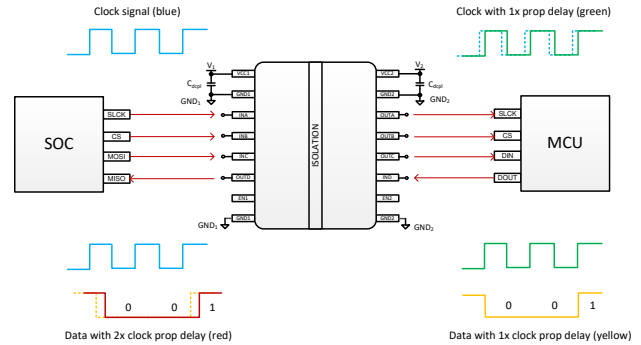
Clock signal (blue)

Clock with 1x prop delay (green)

$V_1$

$C_{dcpl}$

$GND_1$

VCC1

GND1

INA

INB

INC

OUTD

EN1

GND1

ISOLATION

VCC2

GND2

OUTA

OUTB

OUTC

IND

EN2

GND2

$V_2$

$C_{dcpl}$

$GND_2$

SOC

SLCK

CS

MOSI

MISO

MCU

SLCK

CS

DIN

DOUT

$GND_1$

$GND_2$

0 0 1

0 0 1

Data with 2x clock prop delay (red)

Data with 1x clock prop delay (yellow)